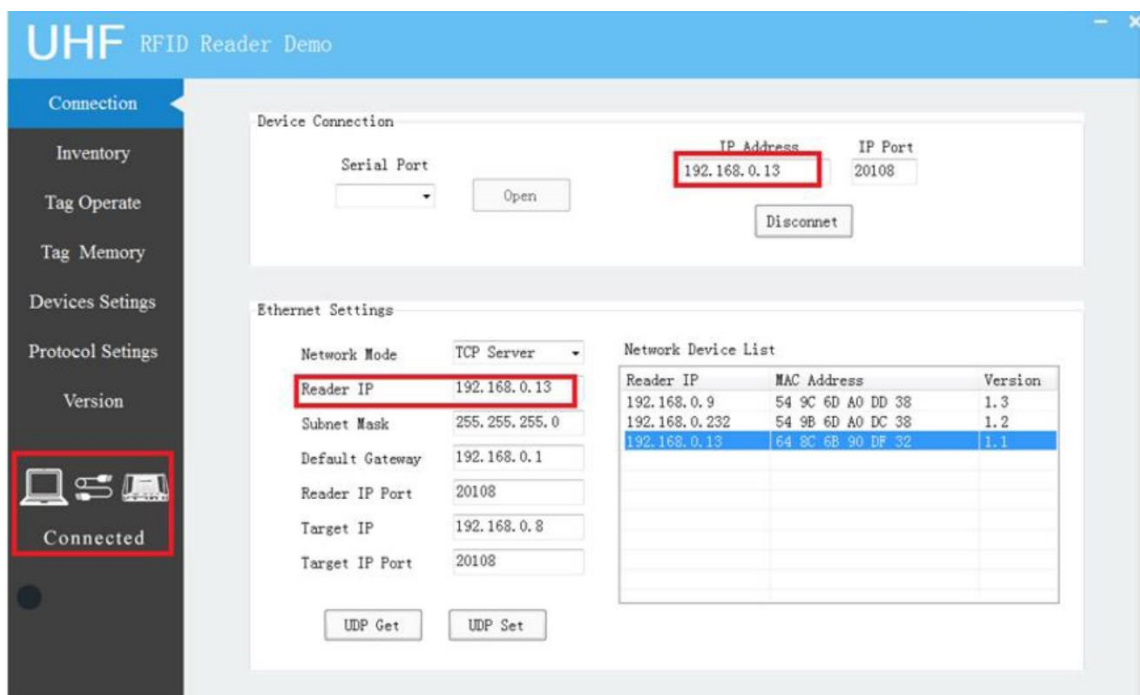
UHF RFID Reader Demo

- ×

Connection

Inventory

Tag Operate

Tag Memory

Devices Setings

Protocol Setings

Version

Connected

Device Connection

Serial Port

Open

IP Address

192.168.0.13

IP Port

20108

Disconnet

Ethernet Settings

Network Mode TCP Server

Reader IP 192.168.0.13

Subnet Mask 255.255.255.0

Default Gateway 192.168.0.1

Reader IP Port 20108

Target IP 192.168.0.8

Target IP Port 20108

UDP Get

UDP Set

Network Device List

| Reader IP | MAC Address | Version |
|---|---|---|
| 192.168.0.9 | 54 9C 6D A0 DD 38 | 1.3 |
| 192.168.0.232 | 54 9B 6D A0 DC 38 | 1.2 |
| 192.168.0.13 | 64 8C 6B 90 DF 32 | 1.1 |